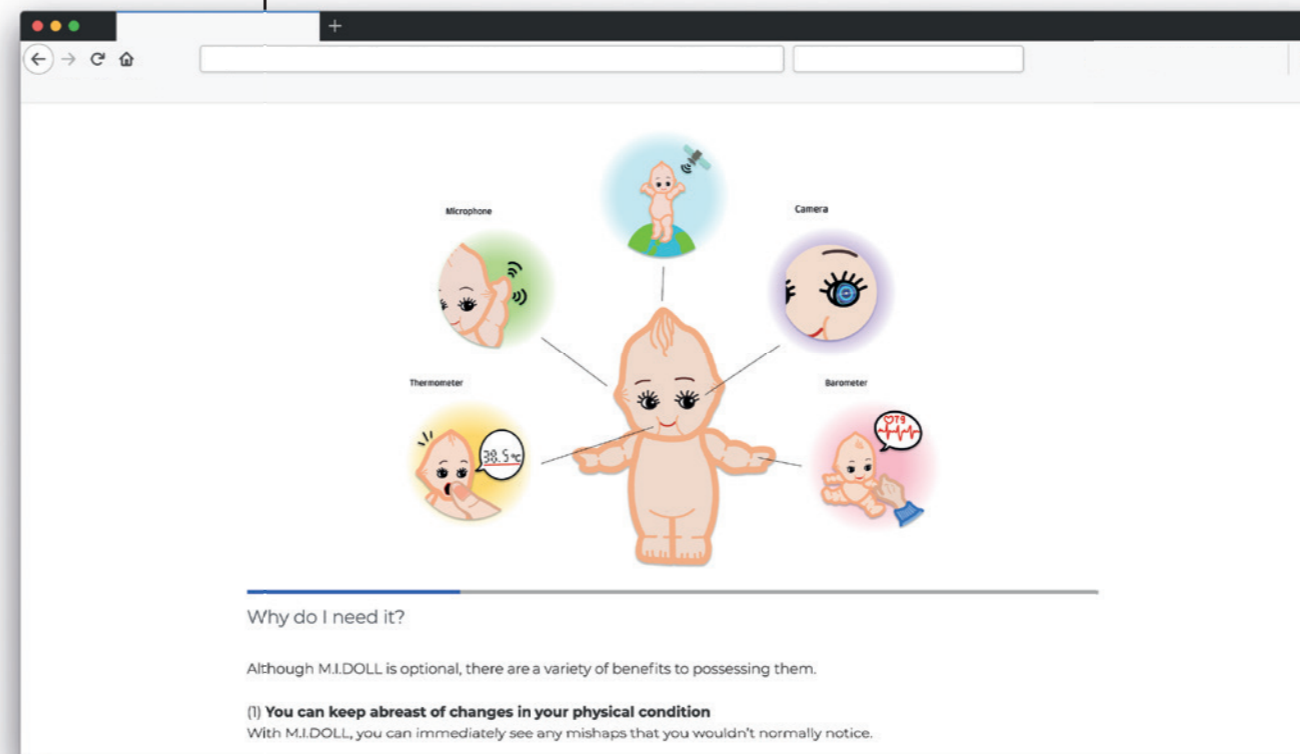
+

Microphone

Camera

Thermometer

38.5℃

Barometer

79

Why do I need it?

Although M.I.DOLL is optional, there are a variety of benefits to possessing them.

(1) **You can keep abreast of changes in your physical condition**
With M.I.DOLL, you can immediately see any mishaps that you wouldn't normally notice.